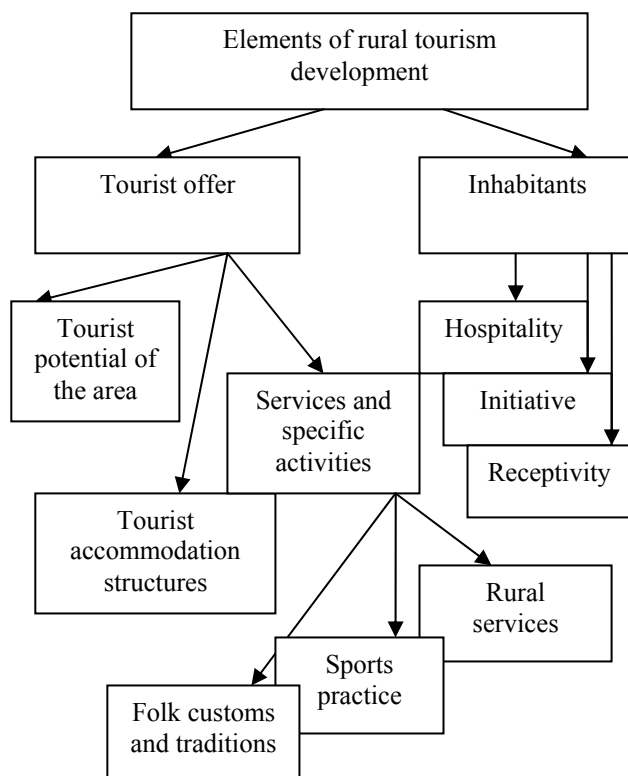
Elements of rural tourism development

Tourist offer

Inhabitants

Tourist potential of the area

Hospitality

Services and specific activities

Initiative

Receptivity

Tourist accommodation structures

Rural services

Sports practice

Folk customs and traditions